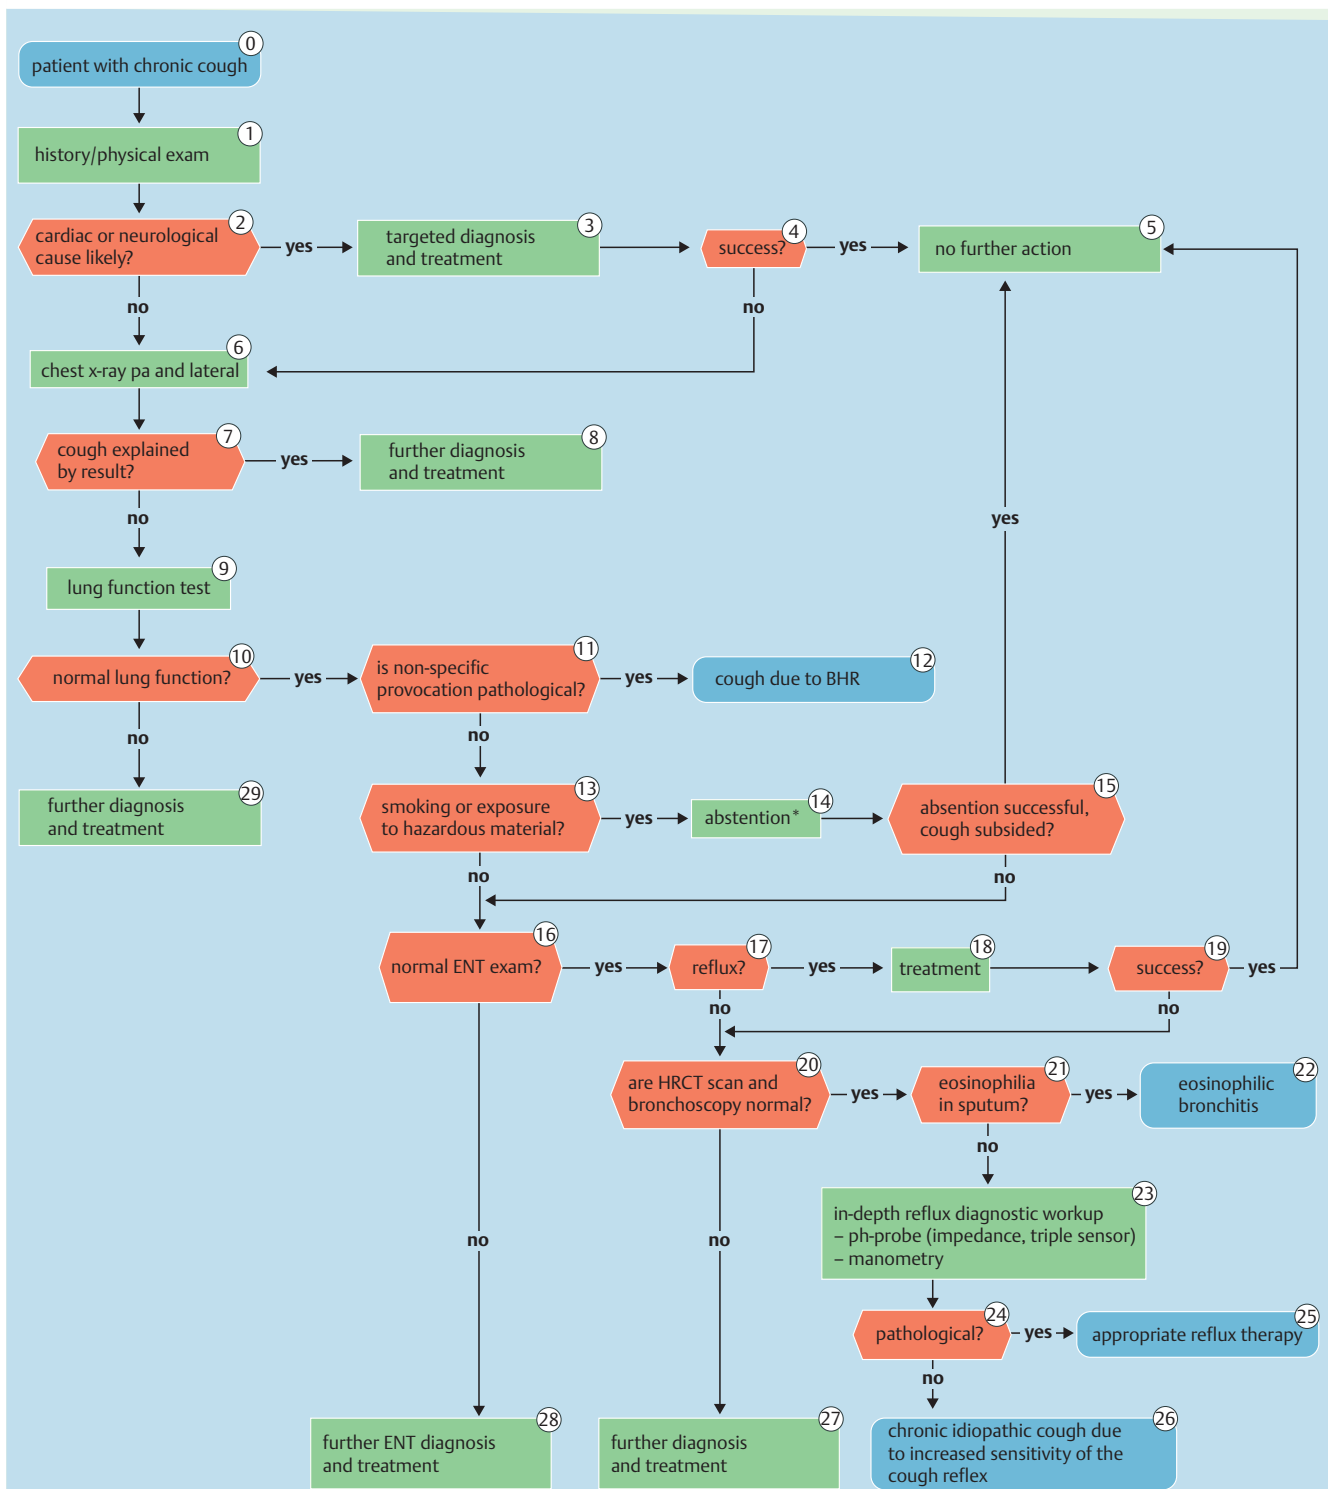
0 patient with chronic cough

1 history/physical exam

2 cardiac or neurological cause likely?

yes

3 targeted diagnosis and treatment

4 success?

yes

5 no further action

no

no

6 chest x-ray pa and lateral

7 cough explained by result?

yes

8 further diagnosis and treatment

no

yes

9 lung function test

10 normal lung function?

yes

11 is non-specific provocation pathological?

yes

12 cough due to BHR

no

no

29 further diagnosis and treatment

13 smoking or exposure to hazardous material?

yes

14 abstention*

15 absention successful, cough subsided?

no

no

16 normal ENT exam?

yes

17 reflux?

yes

18 treatment

19 success?

yes

no

no

20 are HRCT scan and bronchoscopy normal?

yes

21 eosinophilia in sputum?

yes

22 eosinophilic bronchitis

no

23 in-depth reflux diagnostic workup
– ph-probe (impedance, triple sensor)
– manometry

no

no

24 pathological?

yes

25 appropriate reflux therapy

no

28 further ENT diagnosis and treatment

27 further diagnosis and treatment

26 chronic idiopathic cough due to increased sensitivity of the cough reflex